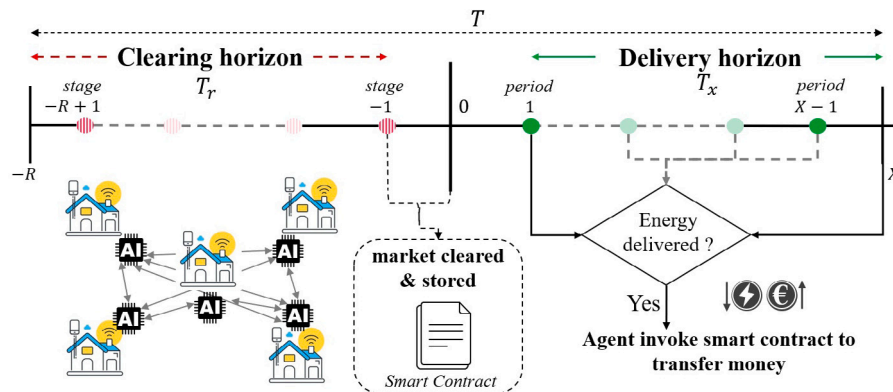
$T$

Clearing horizon

Delivery horizon

stage
$-R+1$

$T_r$

stage
$-1$

0

period
1

$T_x$

period
$X-1$

$-R$

$X$

AI

AI

AI

AI

AI

AI

market cleared & stored

Smart Contract

Energy delivered ?

Yes

€

Agent invoke smart contract to transfer money